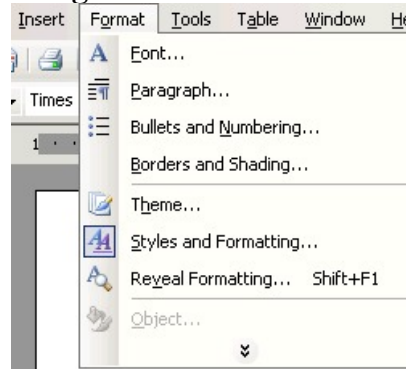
Insert Format Tools Table Window He

Times

1

A Font...

Paragraph...

Bullets and Numbering...

Borders and Shading...

Theme...

AA Styles and Formatting...

Reveal Formatting... Shift+F1

Object...